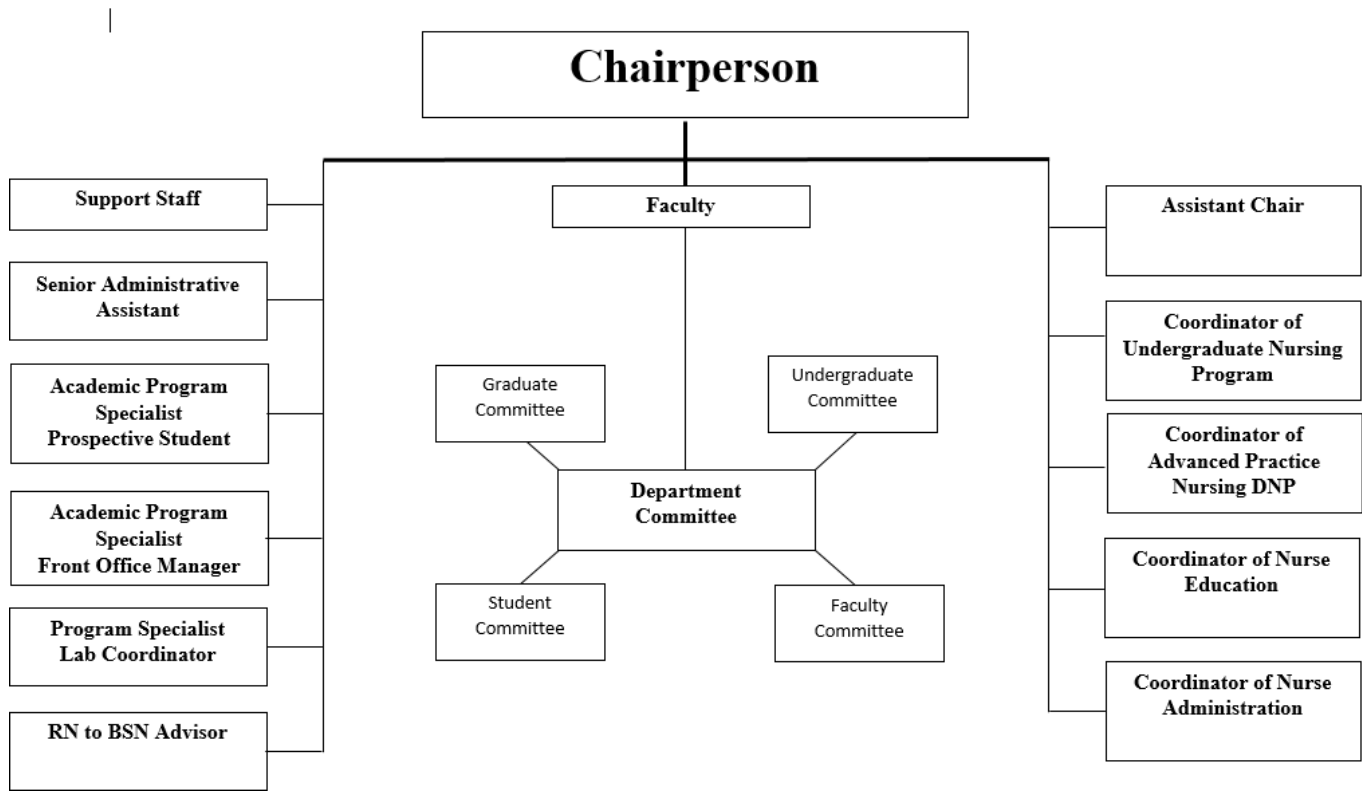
Chairperson

Support Staff

Senior Administrative Assistant

Academic Program Specialist Prospective Student

Academic Program Specialist Front Office Manager

Program Specialist Lab Coordinator

RN to BSN Advisor

Faculty

Graduate Committee

Undergraduate Committee

Department Committee

Student Committee

Faculty Committee

Assistant Chair

Coordinator of Undergraduate Nursing Program

Coordinator of Advanced Practice Nursing DNP

Coordinator of Nurse Education

Coordinator of Nurse Administration